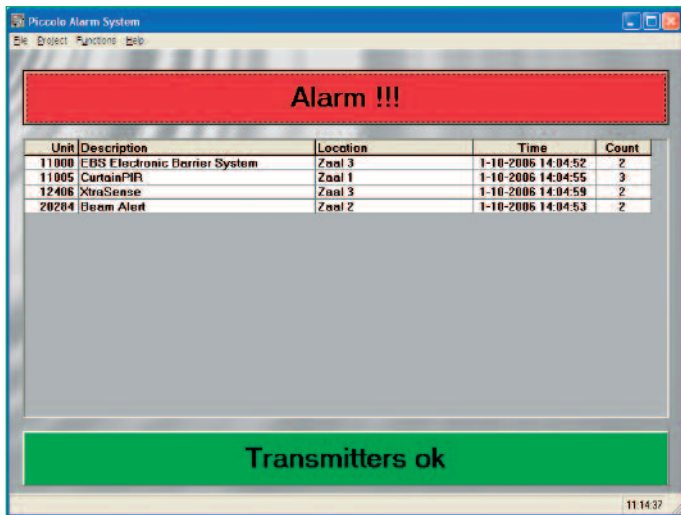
Piccolo Alarm System

File Project Functions Help

Alarm !!!

| Unit | Description | Location | Time | Count |
|---|---|---|---|---|
| 11000 | EBS Electronic Barrier System | Zaal 3 | 1-10-2006 14:04:52 | 2 |
| 11005 | CurtainPIR | Zaal 1 | 1-10-2006 14:04:55 | 3 |
| 12406 | XtraSense | Zaal 3 | 1-10-2006 14:04:59 | 2 |
| 20284 | Beam Alert | Zaal 2 | 1-10-2006 14:04:53 | 2 |

Transmitters ok

11:14:37